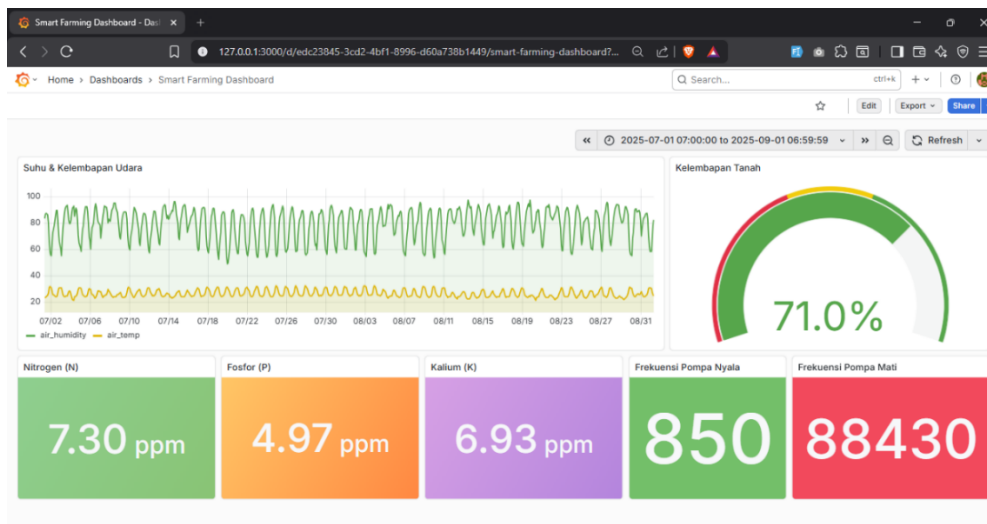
Smart Farming Dashboard - Das

127.0.0.1:3000/d/edc23845-3cd2-4bf1-8996-d60a738b1449/smart-farming-dashboard?...

Home › Dashboards › Smart Farming Dashboard

Search... ctrl+k

Edit Export Share

2025-07-01 07:00:00 to 2025-09-01 06:59:59

Refresh

Suhu & Kelembapan Udara

100
80
60
40
20

07/02 07/06 07/10 07/14 07/18 07/22 07/26 07/30 08/03 08/07 08/11 08/15 08/19 08/23 08/27 08/31

air_humidity air_temp

Kelembapan Tanah

71.0%

Nitrogen (N)

7.30 ppm

Fosfor (P)

4.97 ppm

Kalium (K)

6.93 ppm

Frekuensi Pompa Nyala

850

Frekuensi Pompa Mati

88430